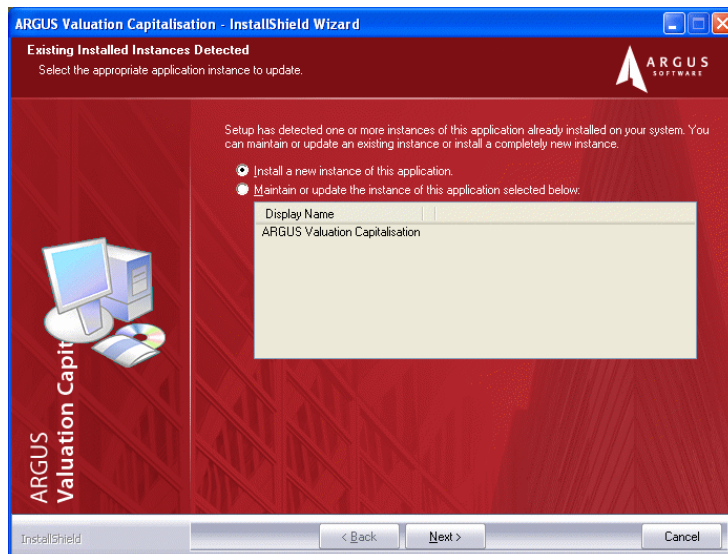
ARGUS Valuation Capitalisation - InstallShield Wizard

Existing Installed Instances Detected

Select the appropriate application instance to update.

ARGUS SOFTWARE

Setup has detected one or more instances of this application already installed on your system. You can maintain or update an existing instance or install a completely new instance.

Install a new instance of this application.

Maintain or update the instance of this application selected below:

| Display Name |
|---|
| ARGUS Valuation Capitalisation |

ARGUS Valuation Capit

InstallShield

< Back

Next >

Cancel